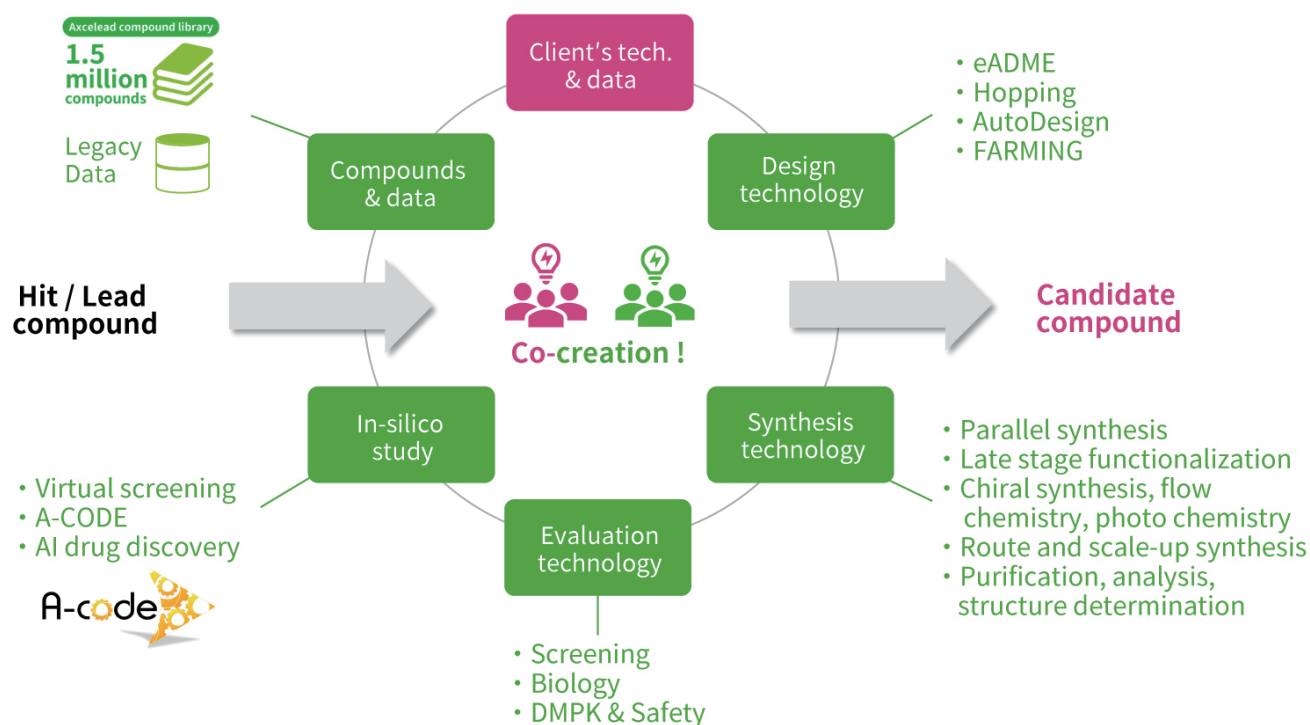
Axcelead compound library
1.5 million compounds

Legacy Data

Client's tech. & data

・eADME
・Hopping
・AutoDesign
・FARMING

Compounds & data

Design technology

Hit / Lead compound

Co-creation !

Candidate compound

In-silico study

Synthesis technology

・Parallel synthesis
・Late stage functionalization
・Chiral synthesis, flow chemistry, photo chemistry
・Route and scale-up synthesis
・Purification, analysis, structure determination

・Virtual screening
・A-CODE
・AI drug discovery

A-code

Evaluation technology

・Screening
・Biology
・DMPK & Safety